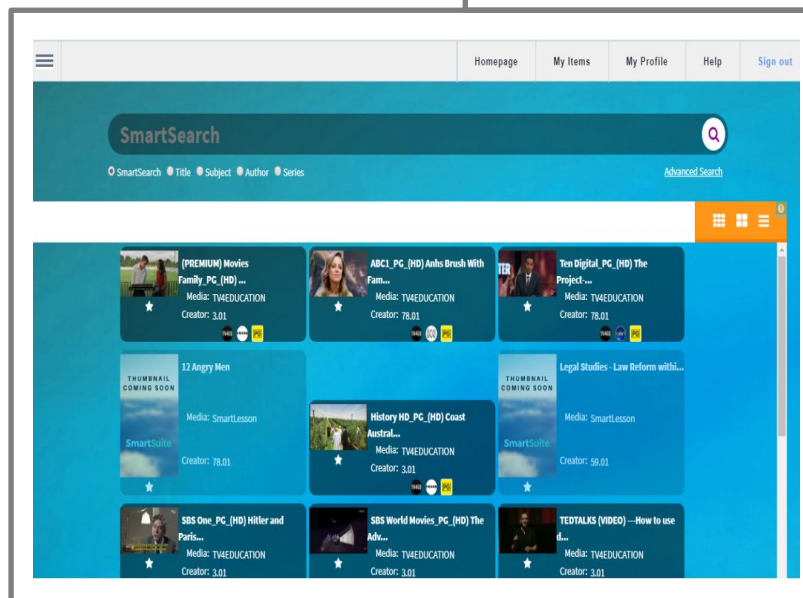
Homepage My Items My Profile Help Sign out

SmartSearch

SmartSearch Title Subject Author Series

Advanced Search

(PREMIUM) Movies Family_PG_(HD) ...
Media: TV4EDUCATION
Creator: 3.01
PG

ABC1_PG_(HD) Anhs Brush With Fam...
Media: TV4EDUCATION
Creator: 78.01
PG

Ten Digital_PG_(HD) The Project-...
Media: TV4EDUCATION
Creator: 78.01
PG

THUMBNAIL COMING SOON
SmartSuite
12 Angry Men
Media: SmartLesson
Creator: 78.01

History HD_PG_(HD) Coast Austral...
Media: TV4EDUCATION
Creator: 3.01
PG

THUMBNAIL COMING SOON
SmartSuite
Legal Studies - Law Reform withi...
Media: SmartLesson
Creator: 59.01

SBS One_PG_(HD) Hitler and Paris...
Media: TV4EDUCATION
Creator: 3.01

SBS World Movies_PG_(HD) The Adv...
Media: TV4EDUCATION
Creator: 3.01

TEDTALKS (VIDEO) —How to use d...
Media: TV4EDUCATION
Creator: 3.01